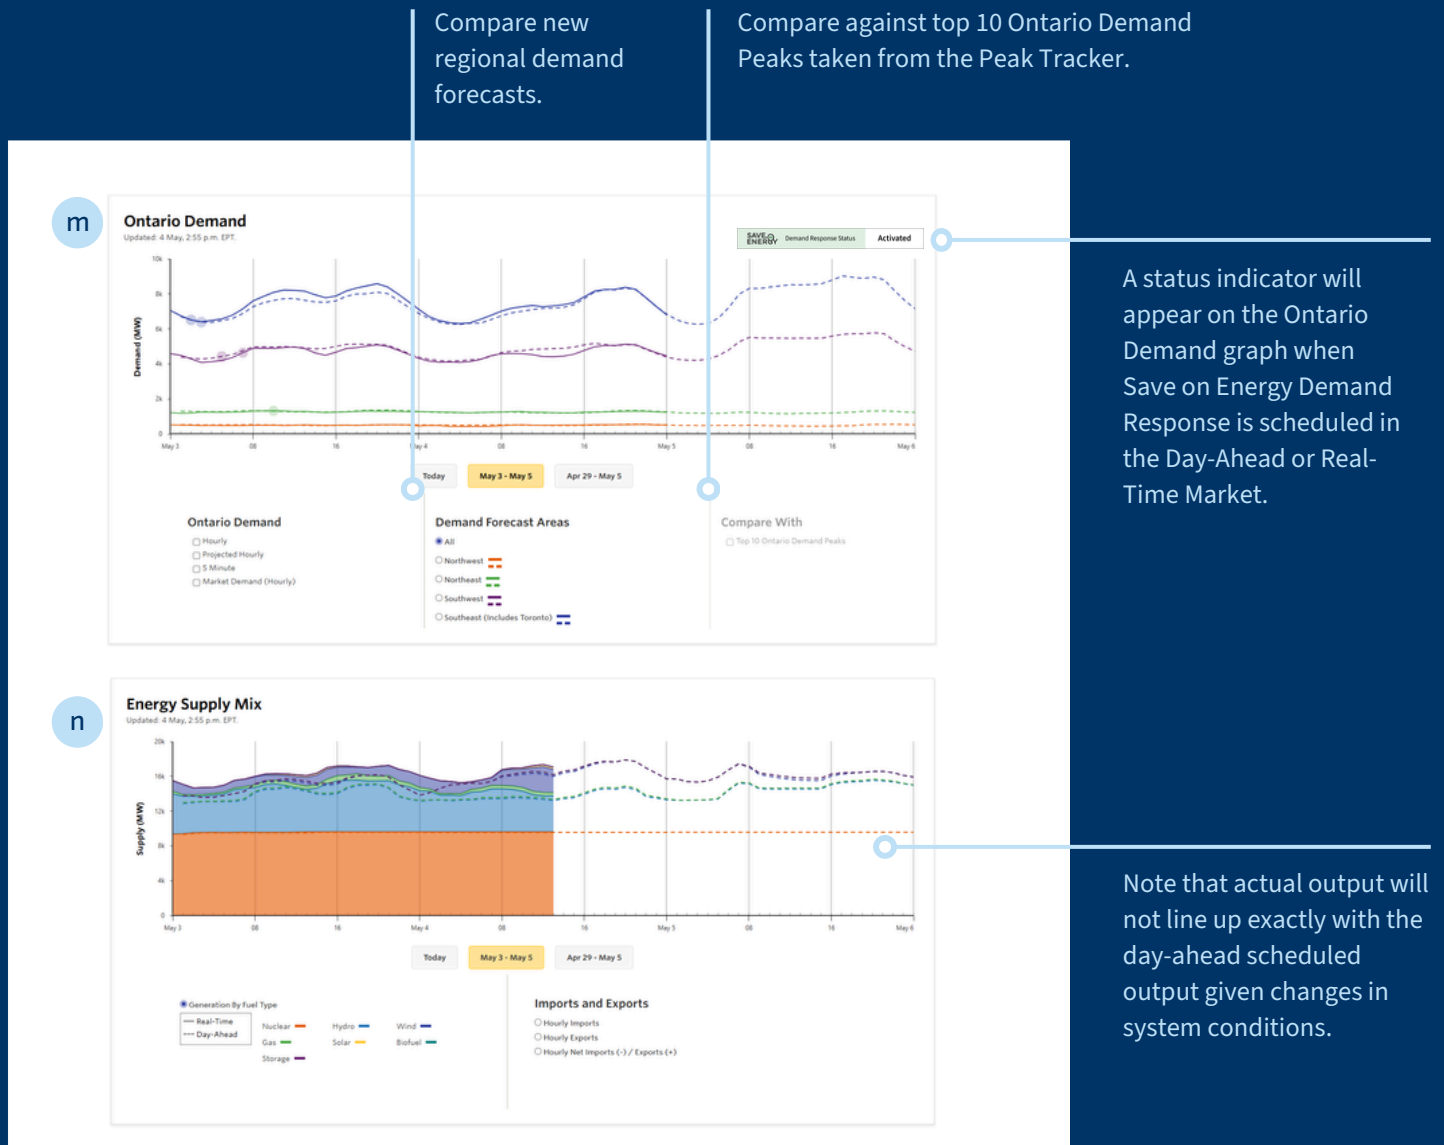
Compare new regional demand forecasts.

Compare against top 10 Ontario Demand Peaks taken from the Peak Tracker.

m

Ontario Demand
Updated: 4 May, 2:55 p.m. EPT.

SAVE ON ENERGY Demand Response Status Activated

10k
8k
6k
4k
2k
0

Demand (MW)

May 3 08 16 May 4 08 16 May 5 08 16 May 6

Today May 3 - May 5 Apr 29 - May 5

Ontario Demand
Hourly
Projected Hourly
5 Minute
Market Demand (Hourly)

Demand Forecast Areas
All
Northwest
Northeast
Southwest
Southeast (includes Toronto)

Compare With
Top 10 Ontario Demand Peaks

A status indicator will appear on the Ontario Demand graph when Save on Energy Demand Response is scheduled in the Day-Ahead or Real-Time Market.

n

Energy Supply Mix
Updated: 4 May, 2:55 p.m. EPT.

20k
16k
12k
8k
4k
0

Supply (MW)

May 3 08 16 May 4 08 16 May 5 08 16 May 6

Today May 3 - May 5 Apr 29 - May 5

Generation By Fuel Type
Real-Time
Day-Ahead
Nuclear
Gas
Storage
Hydro
Solar
Wind
Biofuel

Imports and Exports
Hourly Imports
Hourly Exports
Hourly Net Imports (-) / Exports (+)

Note that actual output will not line up exactly with the day-ahead scheduled output given changes in system conditions.